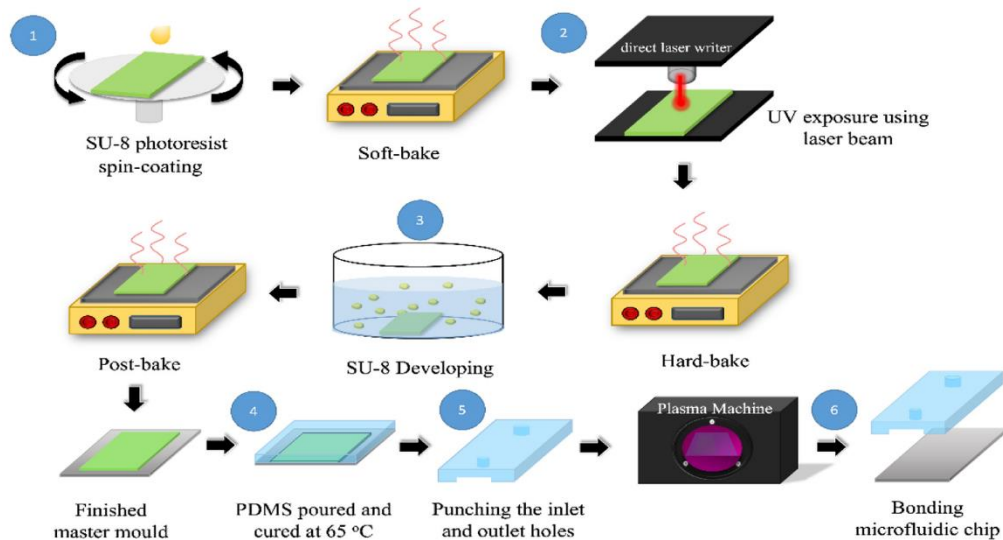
1

SU-8 photoresist spin-coating

Soft-bake

2

direct laser writer

UV exposure using laser beam

Hard-bake

3

SU-8 Developing

Post-bake

Finished master mould

4

PDMS poured and cured at 65 $^{o}$C

5

Punching the inlet and outlet holes

Plasma Machine

6

Bonding microfluidic chip